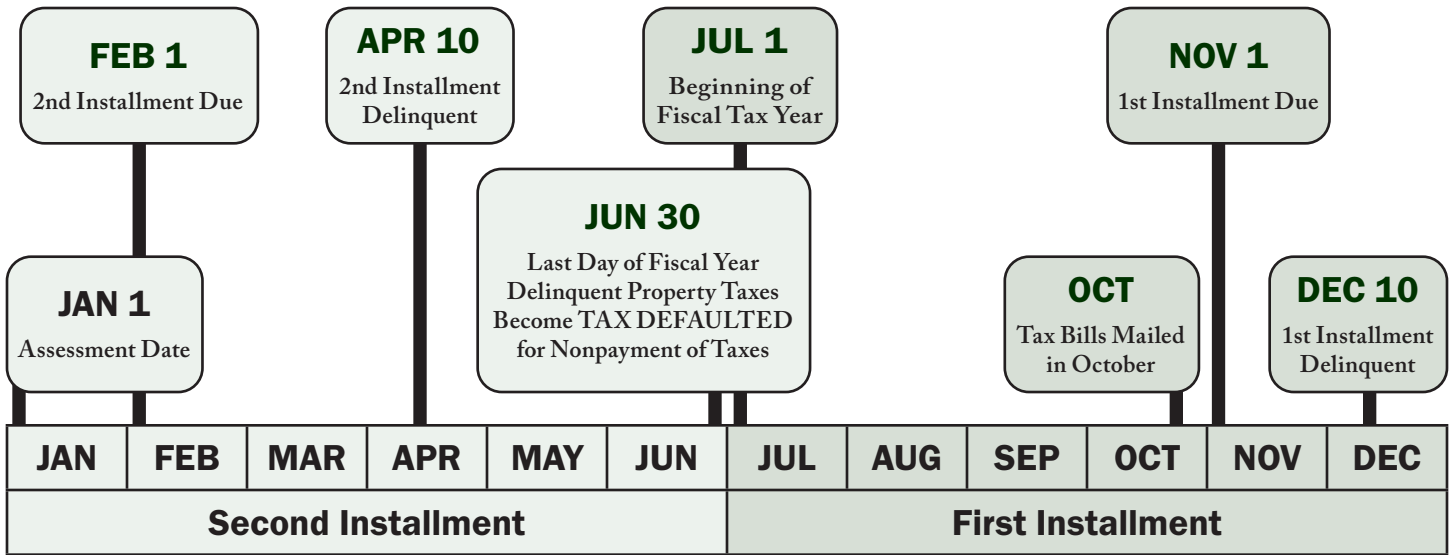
FEB 1
2nd Installment Due

APR 10
2nd Installment Delinquent

JUL 1
Beginning of Fiscal Tax Year

NOV 1
1st Installment Due

JAN 1
Assessment Date

JUN 30
Last Day of Fiscal Year Delinquent Property Taxes Become TAX DEFAULTED for Nonpayment of Taxes

OCT
Tax Bills Mailed in October

DEC 10
1st Installment Delinquent

| JAN | FEB | MAR | APR | MAY | JUN | JUL | AUG | SEP | OCT | NOV | DEC |
|---|---|---|---|---|---|---|---|---|---|---|---|

Second Installment

First Installment